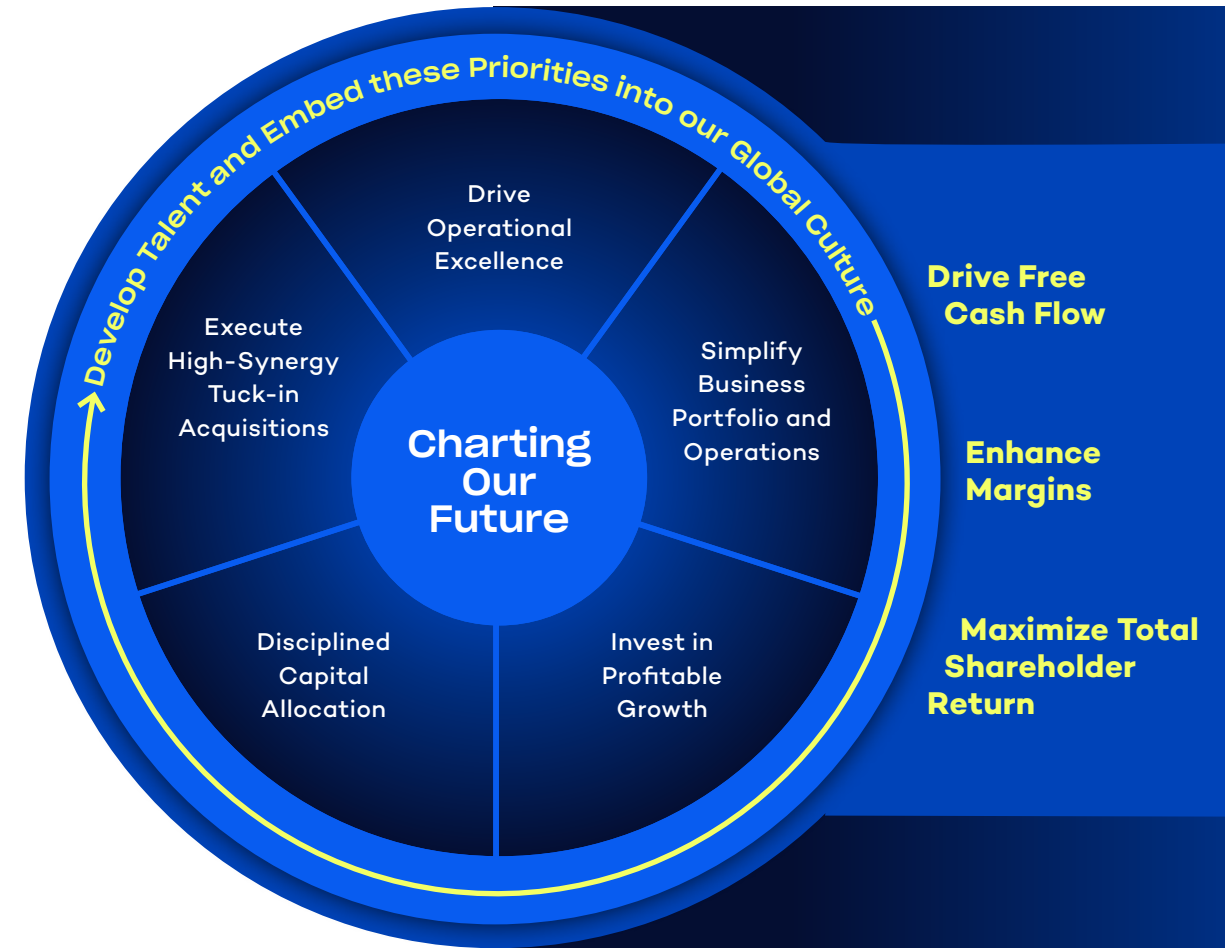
Develop Talent and Embed these Priorities into our Global Culture

Drive Operational Excellence

Simplify Business Portfolio and Operations

Invest in Profitable Growth

Disciplined Capital Allocation

Execute High-Synergy Tuck-in Acquisitions

Charting Our Future

Drive Free Cash Flow

Enhance Margins

Maximize Total Shareholder Return